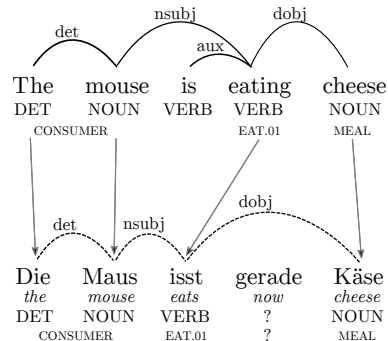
det nsubj dobj aux

The mouse is eating cheese
DET NOUN VERB VERB NOUN
CONSUMER EAT.01 MEAL

det nsubj dobj

Die Maus isst gerade Käse
*the* *mouse* *eats* *now* *cheese*
DET NOUN VERB ? NOUN
CONSUMER EAT.01 ? MEAL